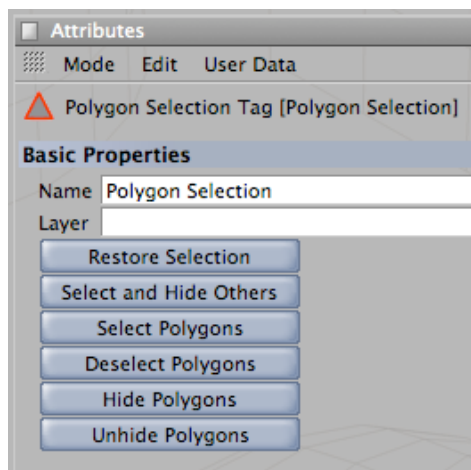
Attributes

Mode Edit User Data

Polygon Selection Tag [Polygon Selection]

Basic Properties

Name Polygon Selection

Layer

Restore Selection

Select and Hide Others

Select Polygons

Deselect Polygons

Hide Polygons

Unhide Polygons